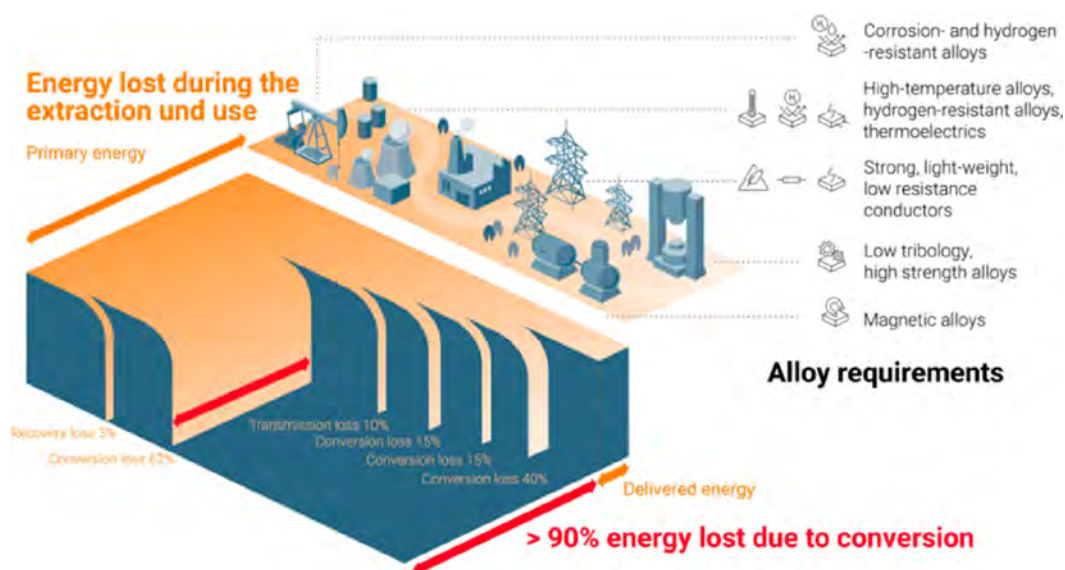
Energy lost during the extraction und use

Primary energy

Corrosion- and hydrogen -resistant alloys

High-temperature alloys, hydrogen-resistant alloys, thermoelectrics

Strong, light-weight, low resistance conductors

Low tribology, high strength alloys

Magnetic alloys

Alloy requirements

Recovery loss 3%

Conversion loss 62%

Transmission loss 10%

Conversion loss 15%

Conversion loss 15%

Conversion loss 40%

Delivered energy

> 90% energy lost due to conversion